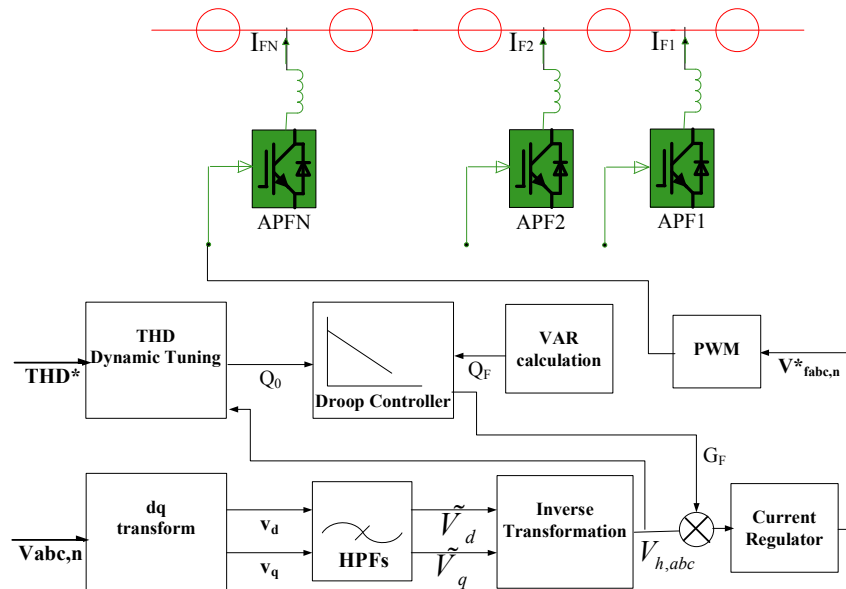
$I_{FN}$

$I_{F2}$

$I_{F1}$

APFN

APF2

APF1

THD Dynamic Tuning

THD*

$Q_0$

Droop Controller

VAR calculation

$Q_F$

PWM

$V^*_{fabc,n}$

$G_F$

dq transform

Vabc,n

$v_d$

$v_q$

HPFs

$\tilde{V}_d$

$\tilde{V}_q$

Inverse Transformation

$V_{h,abc}$

Current Regulator